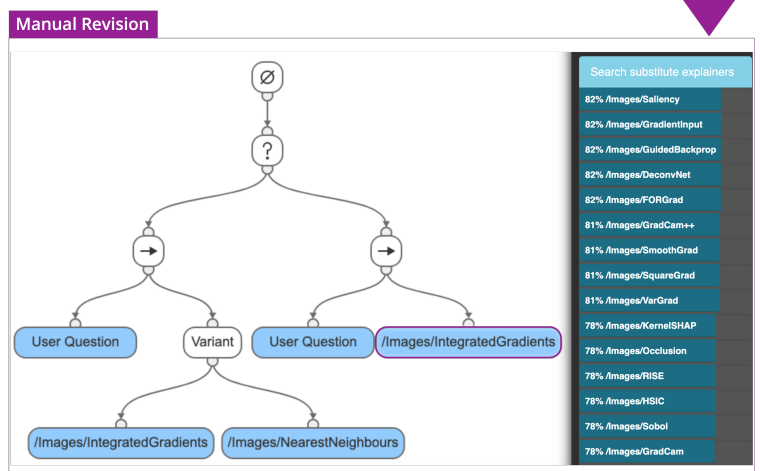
Manual Revision

∅

?

→

→

User Question

Variant

User Question

/Images/IntegratedGradients

/Images/IntegratedGradients

/Images/NearestNeighbours

Search substitute explainers

82% /Images/Saliency

82% /Images/GradientInput

82% /Images/GuidedBackprop

82% /Images/DeconvNet

82% /Images/FORGrad

81% /Images/GradCam++

81% /Images/SmoothGrad

81% /Images/SquareGrad

81% /Images/VarGrad

78% /Images/KernelSHAP

78% /Images/Occlusion

78% /Images/RISE

78% /Images/HSIC

78% /Images/Sobol

78% /Images/GradCam